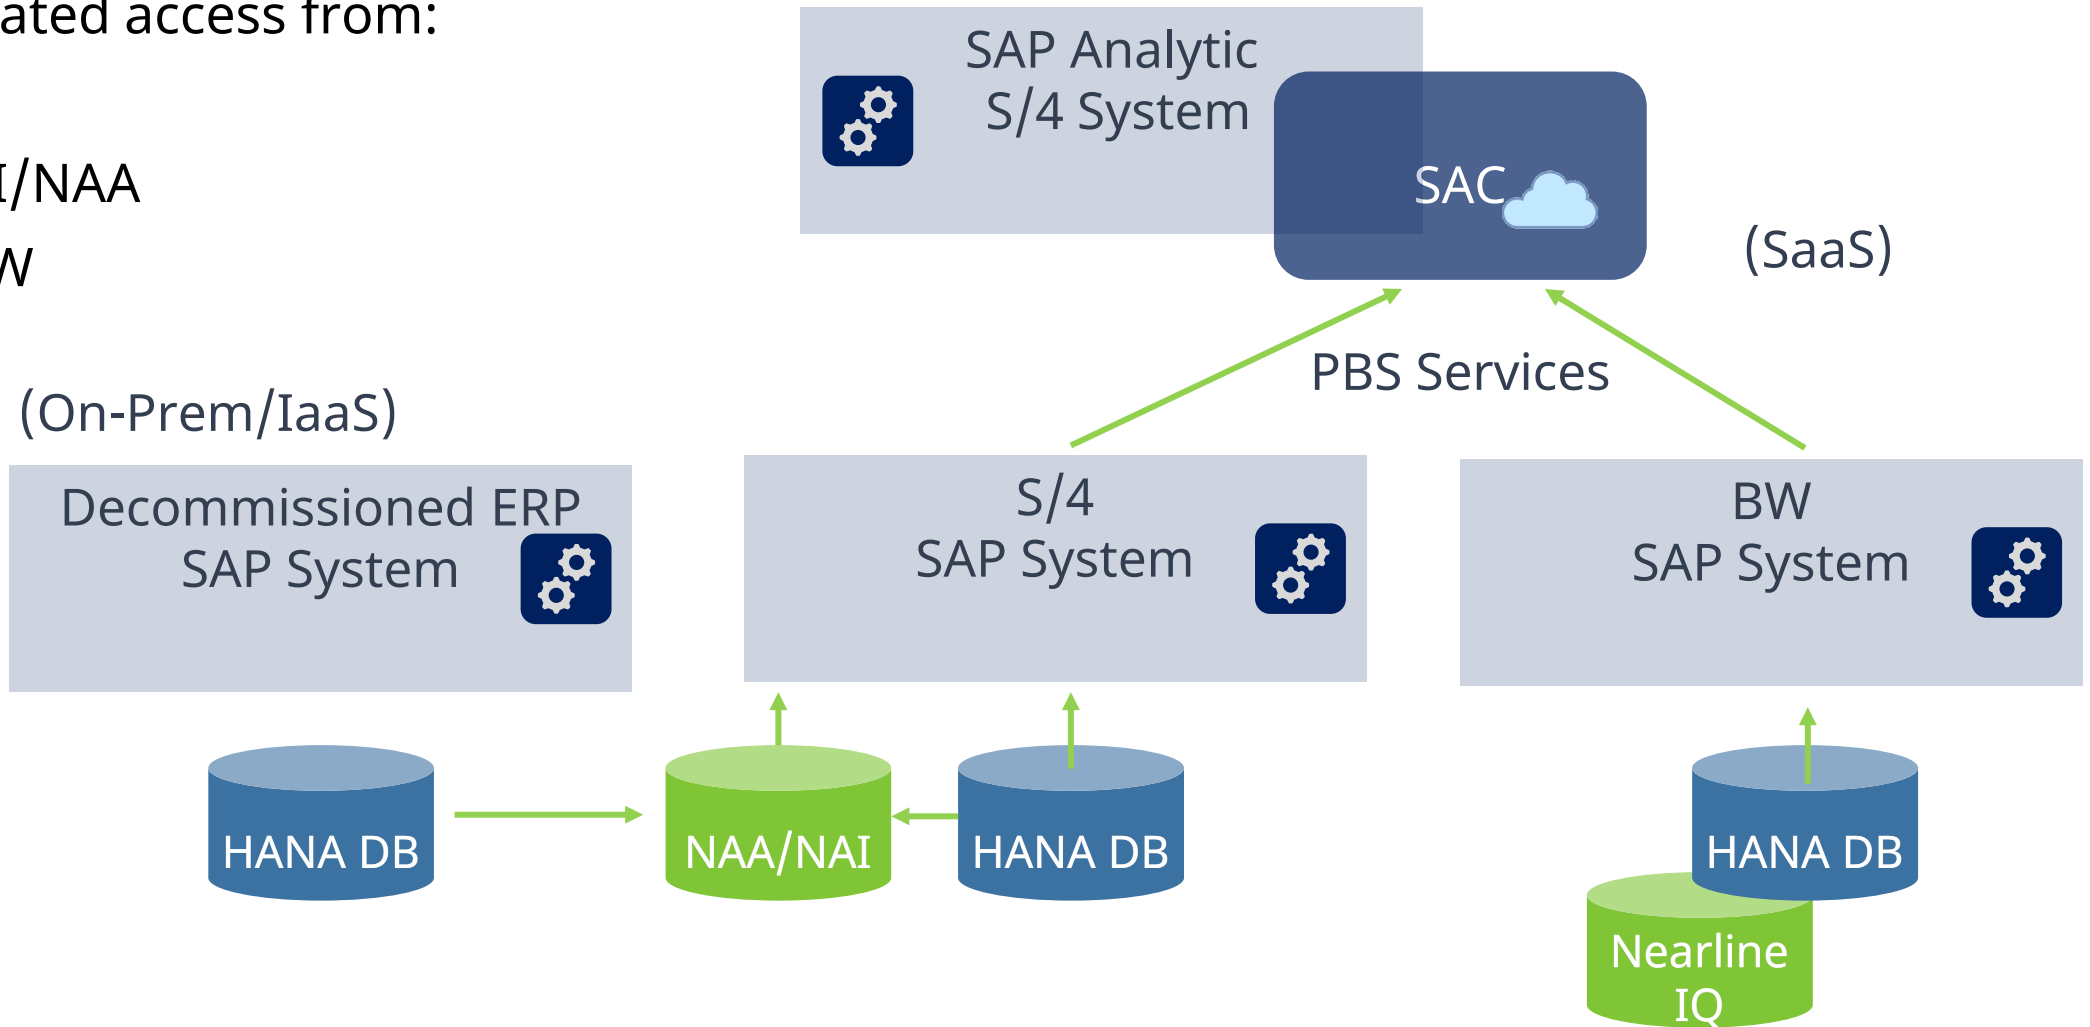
ated access from:

I/NAA

W

SAP Analytic
S/4 System

SAC

(SaaS)

PBS Services

(On-Prem/IaaS)

Decommissioned ERP
SAP System

S/4
SAP System

BW
SAP System

HANA DB

NAA/NAI

HANA DB

HANA DB

Nearline
IQ